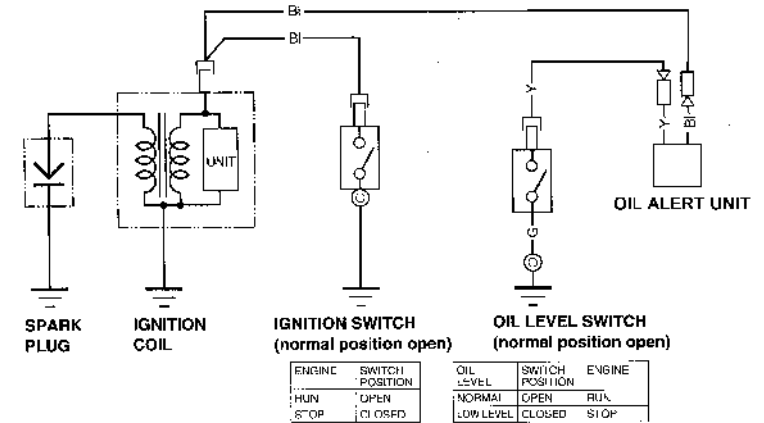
Bl

Bl

UNIT

Y

Y

Bl

G

OIL ALERT UNIT

SPARK PLUG

IGNITION COIL

IGNITION SWITCH (normal position open)

OIL LEVEL SWITCH (normal position open)

| ENGINE | SWITCH POSITION |
|---|---|
| RUN | OPEN |
| STOP | CLOSED |

| OIL LEVEL | SWITCH POSITION | ENGINE |
|---|---|---|
| NORMAL | OPEN | RUN |
| LOW LEVEL | CLOSED | STOP |